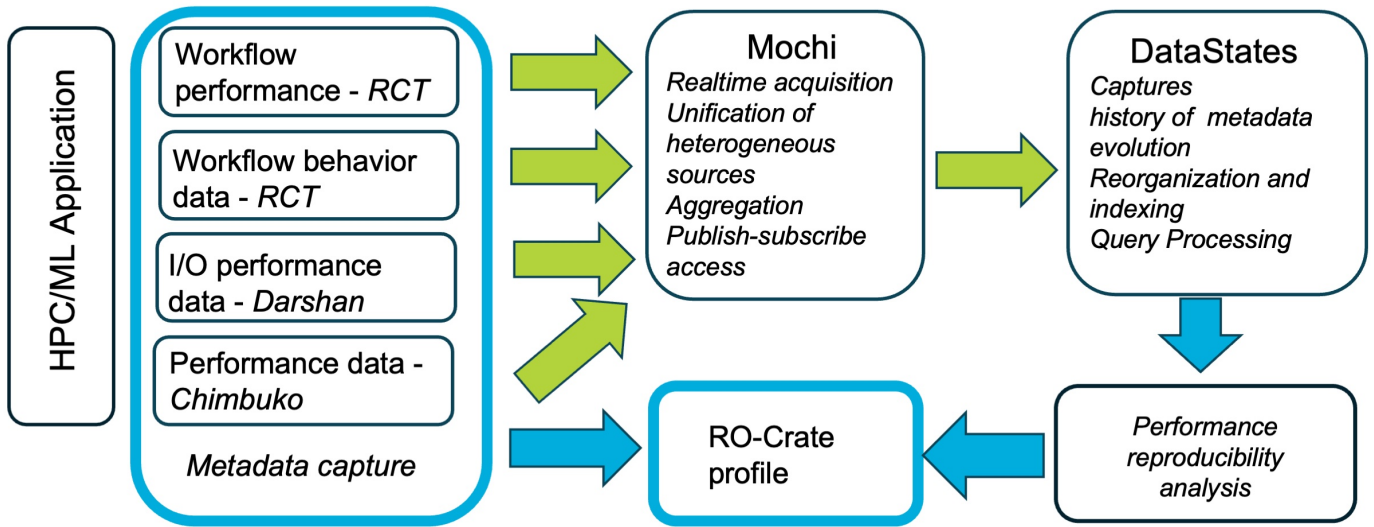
HPC/ML Application

Workflow performance - *RCT*

Workflow behavior data - *RCT*

I/O performance data - *Darshan*

Performance data - *Chimbuko*

*Metadata capture*

Mochi

*Realtime acquisition*
*Unification of heterogeneous sources*
*Aggregation*
*Publish-subscribe access*

DataStates

*Captures history of metadata evolution*
*Reorganization and indexing*
*Query Processing*

*Performance reproducibility analysis*

RO-Crate profile